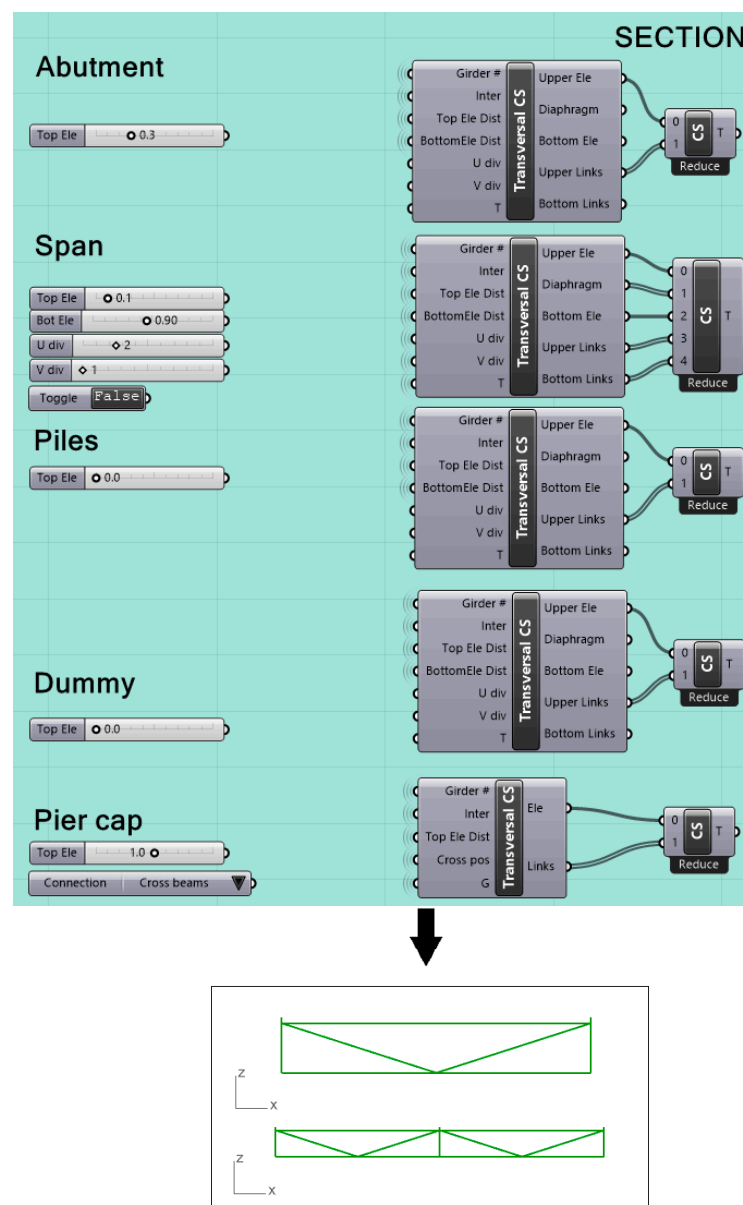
SECTION

Abutment

Top Ele 0.3

Girder #
Inter
Top Ele Dist
BottomEle Dist
U div
V div
T
Transversal CS
Upper Ele
Diaphragm
Bottom Ele
Upper Links
Bottom Links

0
1
CS
T
Reduce

Span

Top Ele 0.1
Bot Ele 0.90
U div 2
V div 1
Toggle False

Girder #
Inter
Top Ele Dist
BottomEle Dist
U div
V div
T
Transversal CS
Upper Ele
Diaphragm
Bottom Ele
Upper Links
Bottom Links

0
1
2
3
4
CS
T
Reduce

Piles

Top Ele 0.0

Girder #
Inter
Top Ele Dist
BottomEle Dist
U div
V div
T
Transversal CS
Upper Ele
Diaphragm
Bottom Ele
Upper Links
Bottom Links

0
1
CS
T
Reduce

Dummy

Top Ele 0.0

Girder #
Inter
Top Ele Dist
BottomEle Dist
U div
V div
T
Transversal CS
Upper Ele
Diaphragm
Bottom Ele
Upper Links
Bottom Links

0
1
CS
T
Reduce

Pier cap

Top Ele 1.0
Connection Cross beams

Girder #
Inter
Top Ele Dist
Cross pos
G
Transversal CS
Ele
Links

0
1
CS
T
Reduce

z
x

z
x